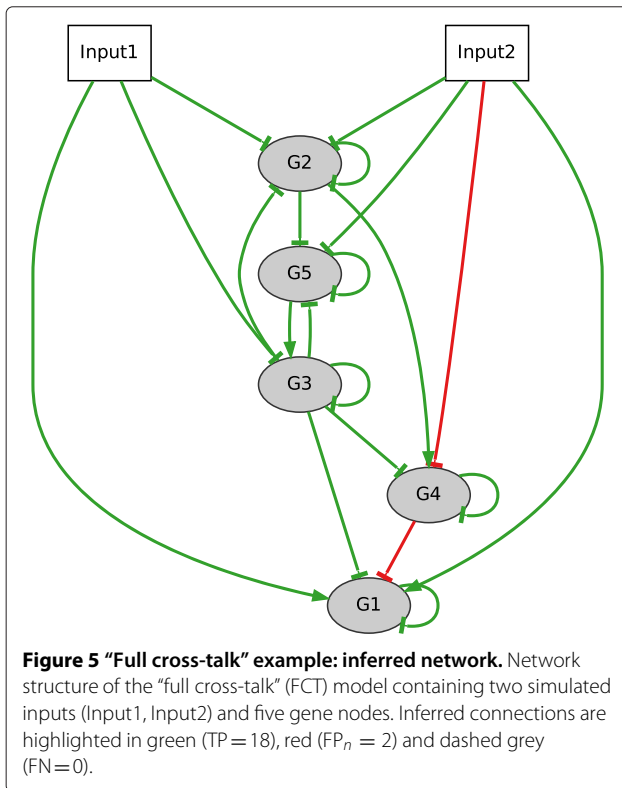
Input1

Input2

G2

G5

G3

G4

G1

**Figure 5 “Full cross-talk” example: inferred network.** Network structure of the “full cross-talk” (FCT) model containing two simulated inputs (Input1, Input2) and five gene nodes. Inferred connections are highlighted in green (TP = 18), red (FP$_n$ = 2) and dashed grey (FN = 0).